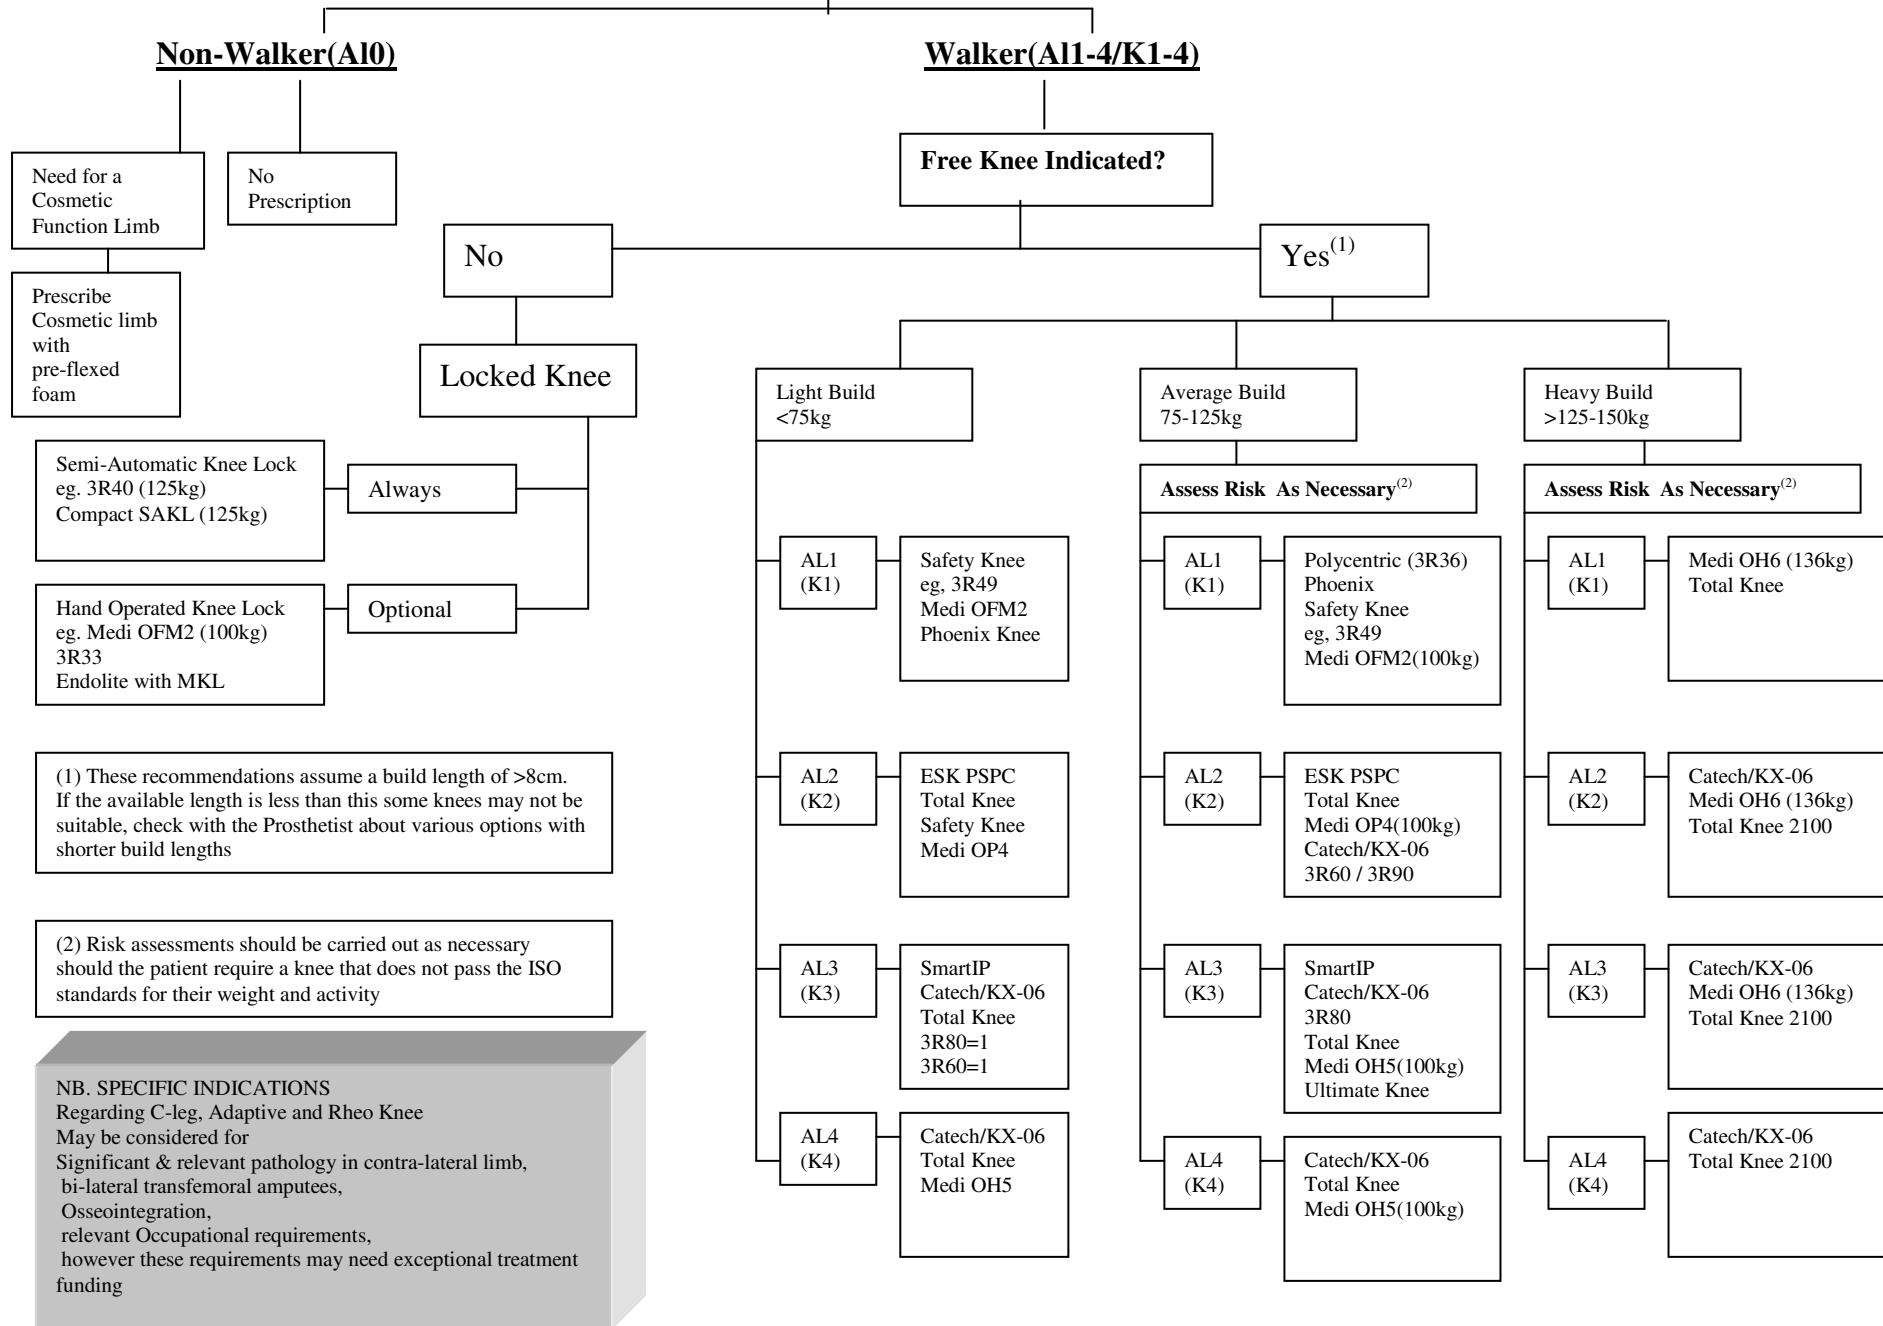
Non-Walker(Al0)

Walker(Al1-4/K1-4)

Need for a Cosmetic Function Limb

No Prescription

Prescribe Cosmetic limb with pre-flexed foam

Free Knee Indicated?

No

Yes$^{(1)}$

Locked Knee

Semi-Automatic Knee Lock eg. 3R40 (125kg) Compact SAKL (125kg)

Always

Hand Operated Knee Lock eg. Medi OFM2 (100kg) 3R33 Endolite with MKL

Optional

(1) These recommendations assume a build length of >8cm. If the available length is less than this some knees may not be suitable, check with the Prosthetist about various options with shorter build lengths

(2) Risk assessments should be carried out as necessary should the patient require a knee that does not pass the ISO standards for their weight and activity

NB. SPECIFIC INDICATIONS
Regarding C-leg, Adaptive and Rheo Knee
May be considered for
Significant & relevant pathology in contra-lateral limb,
bi-lateral transfemoral amputees,
Osseointegration,
relevant Occupational requirements,
however these requirements may need exceptional treatment funding

Light Build <75kg

AL1 (K1)
Safety Knee eg, 3R49 Medi OFM2 Phoenix Knee

AL2 (K2)
ESK PSPC Total Knee Safety Knee Medi OP4

AL3 (K3)
SmartIP Catech/KX-06 Total Knee 3R80=1 3R60=1

AL4 (K4)
Catech/KX-06 Total Knee Medi OH5

Average Build 75-125kg

Assess Risk As Necessary$^{(2)}$

AL1 (K1)
Polycentric (3R36) Phoenix Safety Knee eg, 3R49 Medi OFM2(100kg)

AL2 (K2)
ESK PSPC Total Knee Medi OP4(100kg) Catech/KX-06 3R60 / 3R90

AL3 (K3)
SmartIP Catech/KX-06 3R80 Total Knee Medi OH5(100kg) Ultimate Knee

AL4 (K4)
Catech/KX-06 Total Knee Medi OH5(100kg)

Heavy Build >125-150kg

Assess Risk As Necessary$^{(2)}$

AL1 (K1)
Medi OH6 (136kg) Total Knee

AL2 (K2)
Catech/KX-06 Medi OH6 (136kg) Total Knee 2100

AL3 (K3)
Catech/KX-06 Medi OH6 (136kg) Total Knee 2100

AL4 (K4)
Catech/KX-06 Total Knee 2100